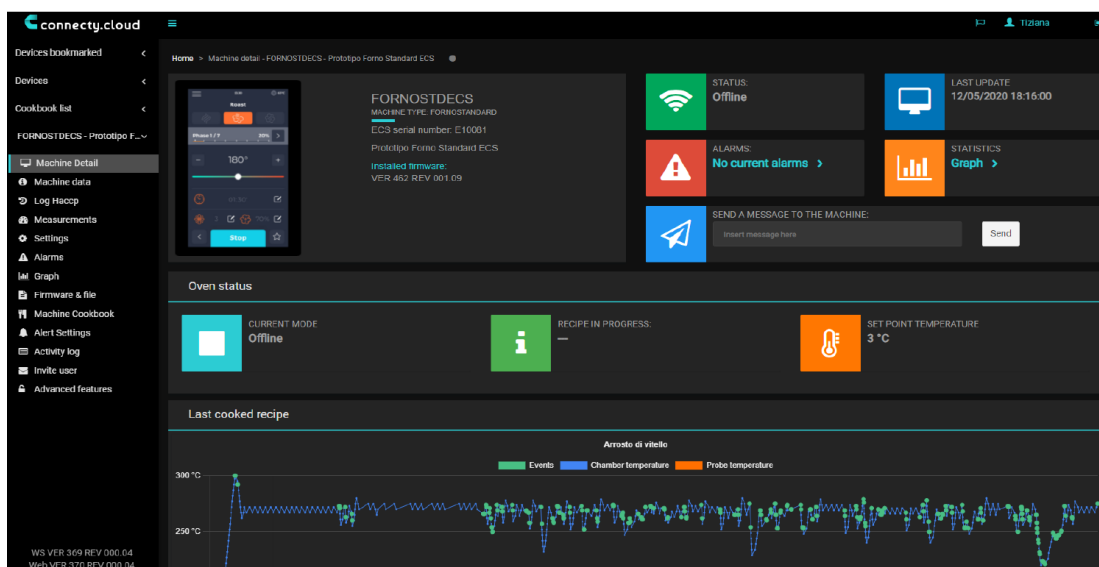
connecty.cloud
Tiziana

Devices bookmarked
Devices
Cookbook list
FORNOSTDECS - Prototipo F...
Machine Detail
Machine data
Log Haccp
Measurements
Settings
Alarms
Graph
Firmware & file
Machine Cookbook
Alert Settings
Activity log
Invite user
Advanced features

WS VER 369 REV 000.04
Web VER 370 REV 000.04

Home > Machine detail - FORNOSTDECS - Prototipo Forno Standard ECS

Roast
Phase 1 / 7
20%
180°
Stop

FORNOSTDECS
MACHINE TYPE: FORNOSTANDARD
ECS serial number: E10081
Prototipo Forno Standard ECS
Installed firmware:
VER 462 REV 001.09

STATUS:
Offline

LAST UPDATE
12/05/2020 18:16:00

ALARMS:
No current alarms >

STATISTICS
Graph >

SEND A MESSAGE TO THE MACHINE:
Insert message here
Send

Oven status

CURRENT MODE
Offline

RECIPE IN PROGRESS:
—

SET POINT TEMPERATURE
3 °C

Last cooked recipe

Arrosto di vitello
Events Chamber temperature Probe temperature
300 °C
250 °C